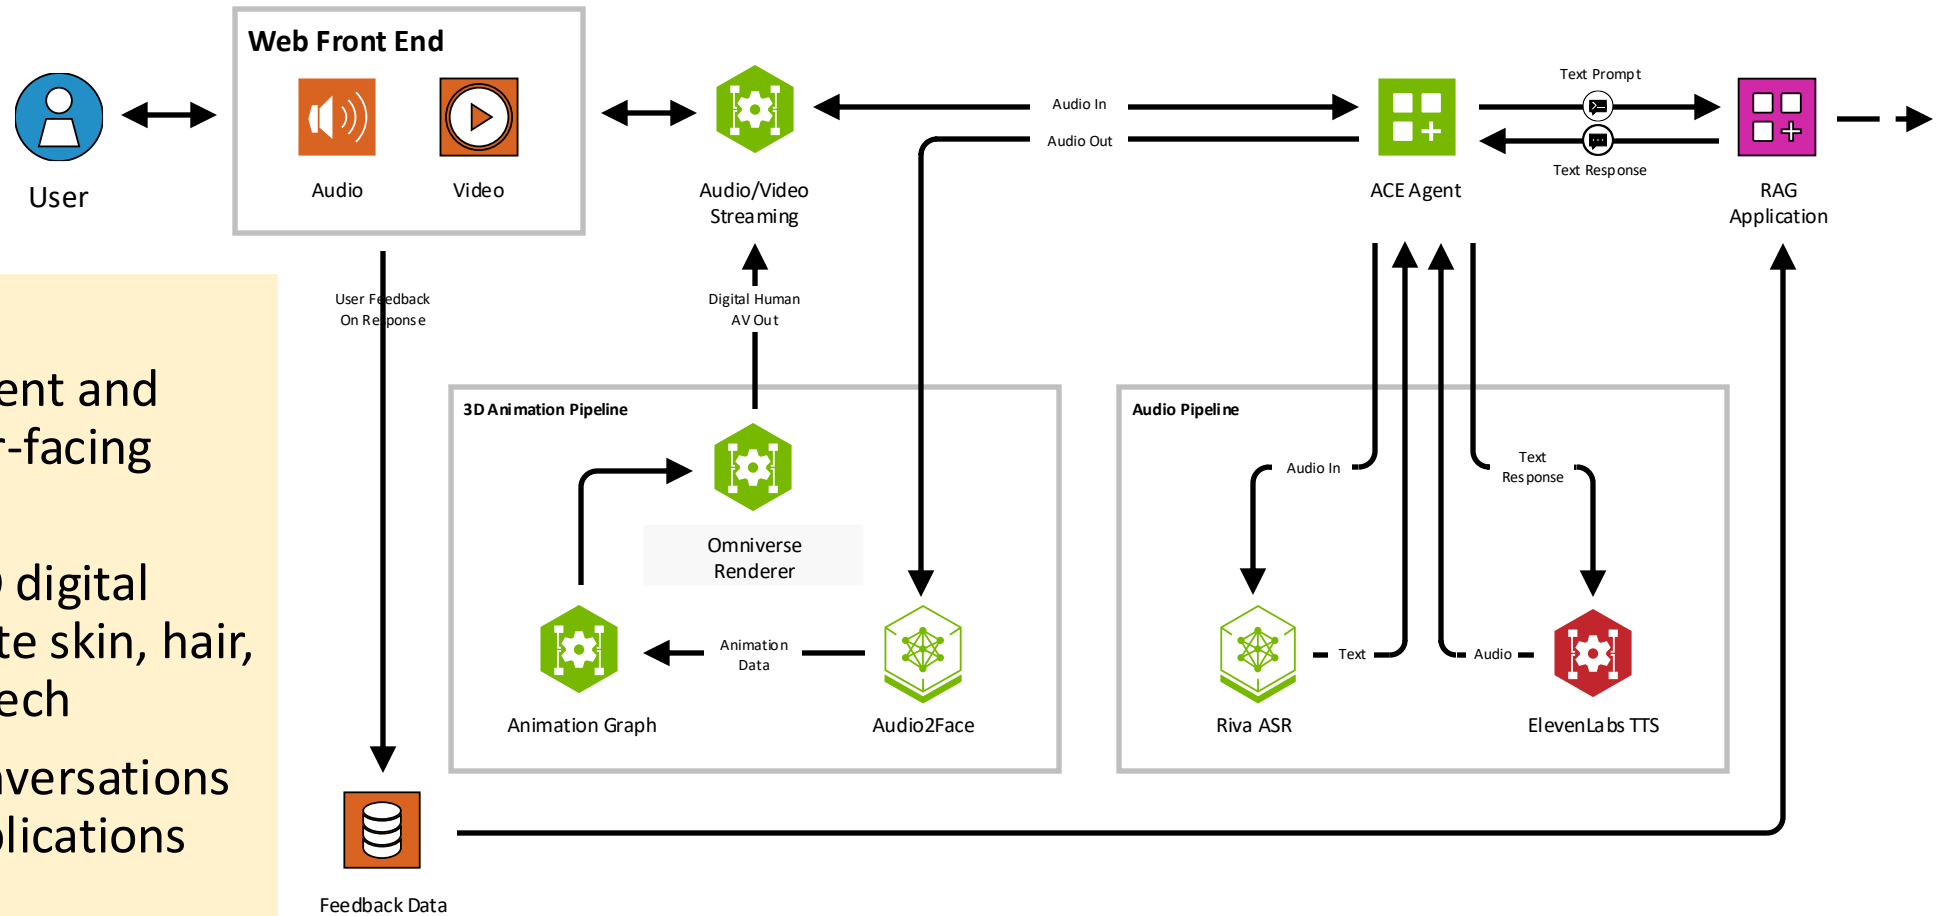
User

Web Front End

Audio

Video

Audio/Video Streaming

Audio In

Audio Out

ACE Agent

Text Prompt

Text Response

RAG Application

User Feedback On Response

Digital Human AV Out

ent and
-facing

digital
te skin, hair,
ech

versations
lications

3D Animation Pipeline

Omniverse Renderer

Animation Graph

Animation Data

Audio2Face

Audio Pipeline

Audio In

Text Response

Riva ASR

Text

Audio

ElevenLabs TTS

Feedback Data